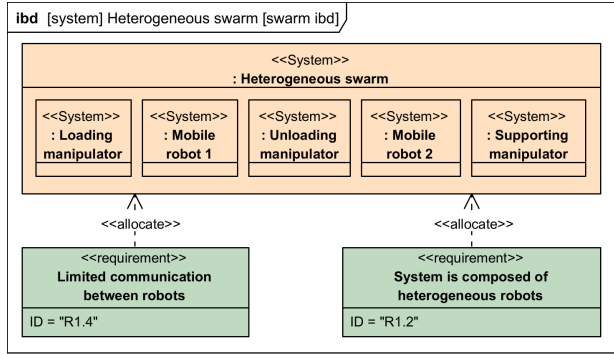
ibd [system] Heterogeneous swarm [swarm ibd]

<<System>>
: Heterogeneous swarm

<<System>>
: Loading manipulator

<<System>>
: Mobile robot 1

<<System>>
: Unloading manipulator

<<System>>
: Mobile robot 2

<<System>>
: Supporting manipulator

<<allocate>>

<<allocate>>

<<requirement>>
Limited communication between robots
ID = "R1.4"

<<requirement>>
System is composed of heterogeneous robots
ID = "R1.2"